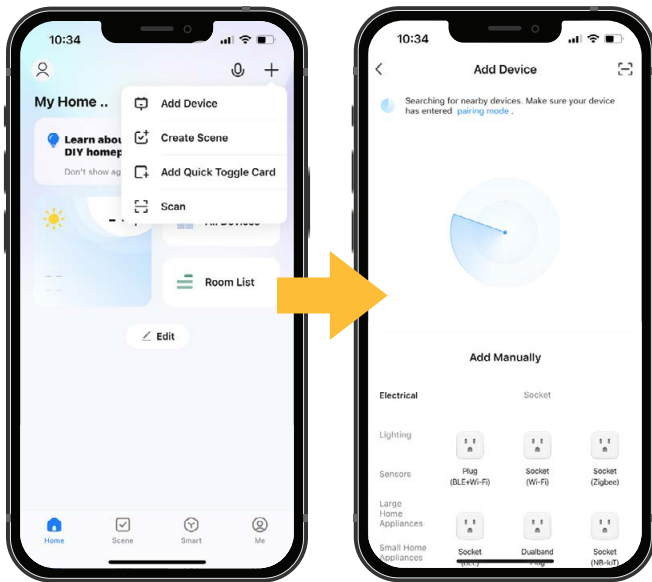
10:34

My Home ..

Learn abou
DIY homep
Don't show ag

Add Device
Create Scene
Add Quick Toggle Card
Scan

Room List

Edit

Home
Scene
Smart
Me

10:34

Add Device

Searching for nearby devices. Make sure your device has entered pairing mode .

Add Manually

Electrical
Socket

Lighting

Sensors

Large Home Appliances

Small Home Appliances

Plug (BLE+Wi-Fi)
Socket (Wi-Fi)
Socket (Zigbee)

Socket
Dualband
Socket (NB-IoT)